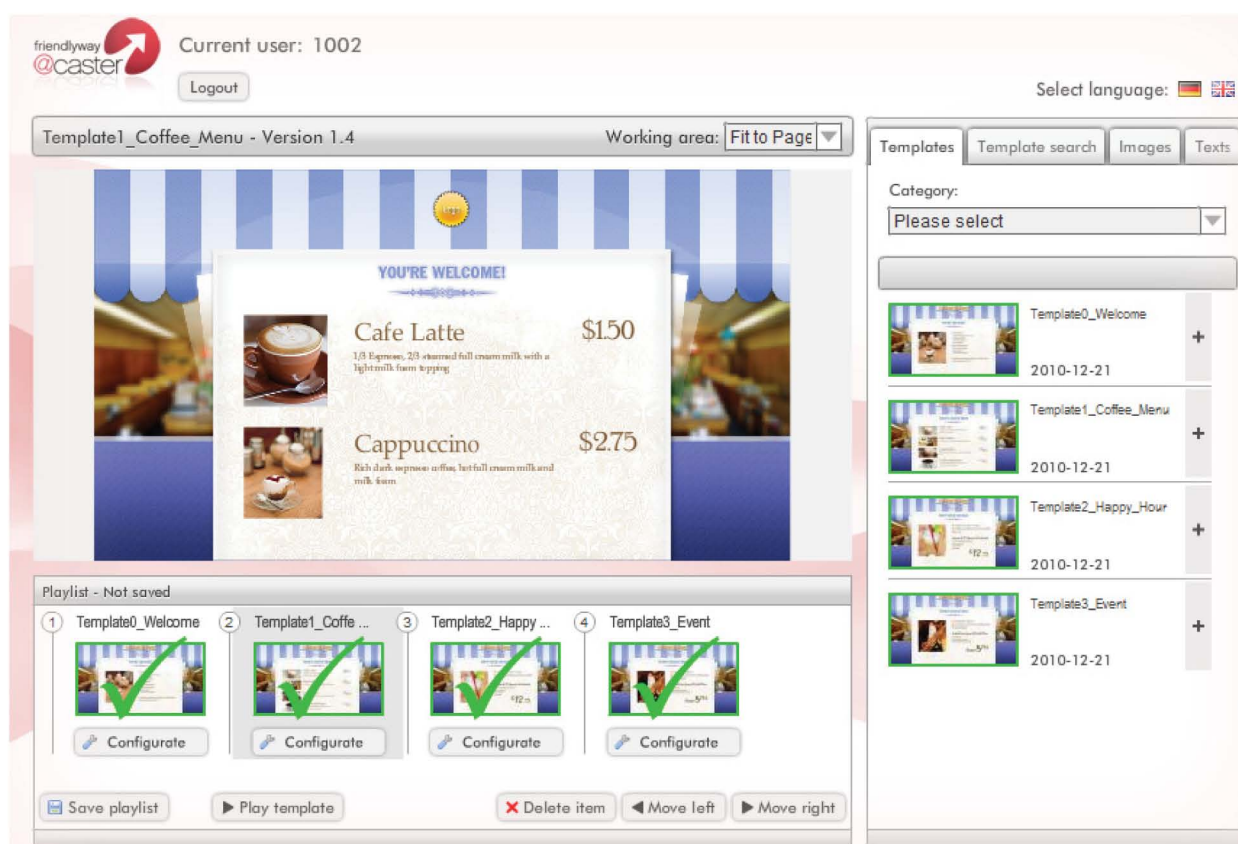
friendlyway @caster

Current user: 1002

Logout

Select language:

Template1_Coffee_Menu - Version 1.4

Working area: Fit to Page

YOU'RE WELCOME!

Cafe Latte $1.50

1/3 Espresso, 2/3 steamed full cream milk with a light milk foam topping

Cappuccino $2.75

Rich dark espresso coffee, hot full cream milk and milk foam

Playlist - Not saved

1 Template0_Welcome

2 Template1_Coffe ...

3 Template2_Happy ...

4 Template3_Event

Configurate

Configurate

Configurate

Configurate

Save playlist

Play template

Delete item

Move left

Move right

Templates | Template search | Images | Texts

Category:

Please select

Template0_Welcome
2010-12-21

Template1_Coffee_Menu
2010-12-21

Template2_Happy_Hour
2010-12-21

Template3_Event
2010-12-21